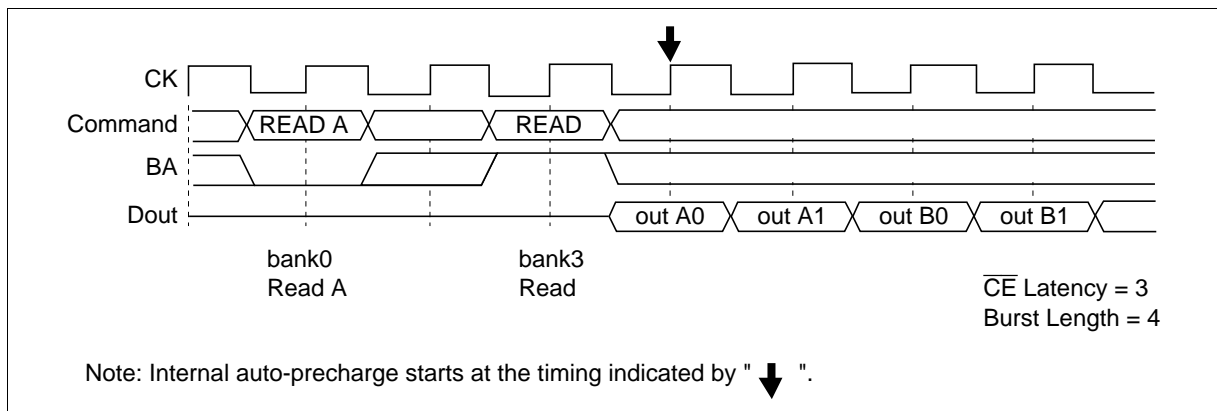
CK
Command
BA
Dout

READ A
READ

out A0
out A1
out B0
out B1

bank0
Read A

bank3
Read

$\overline{CE}$ Latency = 3
Burst Length = 4

Note: Internal auto-precharge starts at the timing indicated by " ↓ ".